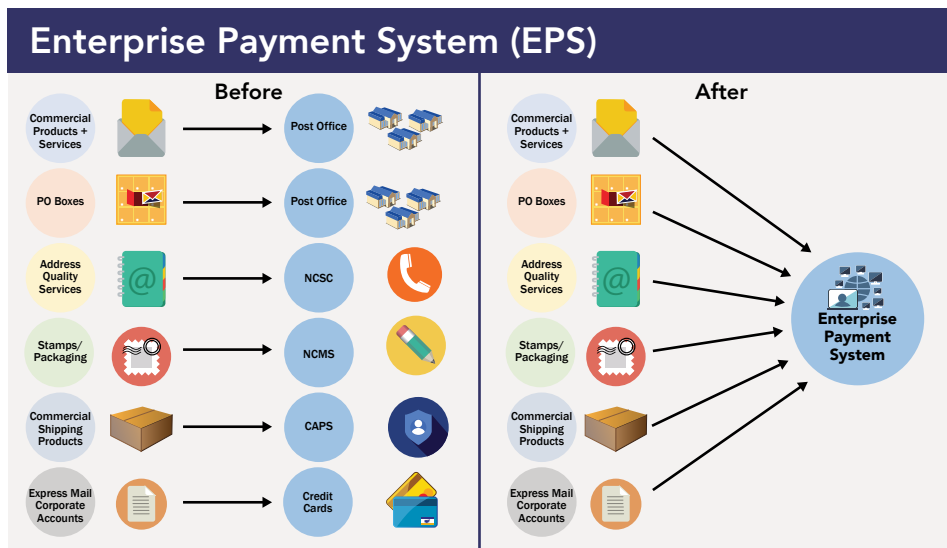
Enterprise Payment System (EPS)

Before

Commercial Products + Services

Post Office

PO Boxes

Post Office

Address Quality Services

NCSC

Stamps/ Packaging

NCMS

Commercial Shipping Products

CAPS

Express Mail Corporate Accounts

Credit Cards

After

Commercial Products + Services

PO Boxes

Address Quality Services

Stamps/ Packaging

Commercial Shipping Products

Express Mail Corporate Accounts

Enterprise Payment System